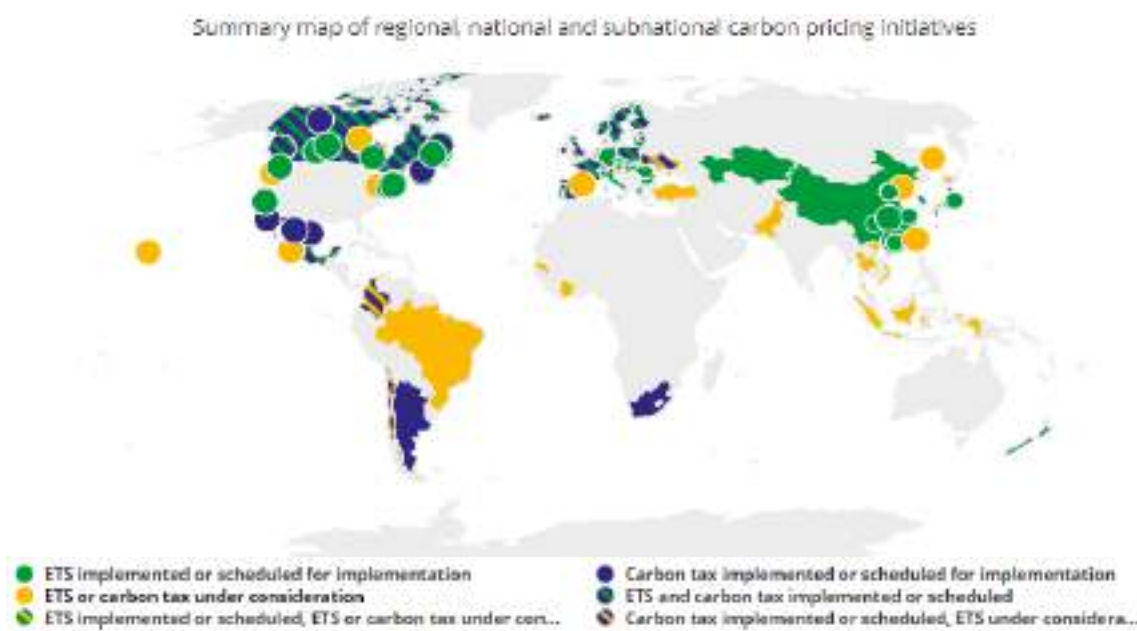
Summary map of regional, national and subnational carbon pricing initiatives

ETS implemented or scheduled for implementation
ETS or carbon tax under consideration
ETS implemented or scheduled, ETS or carbon tax under con...
Carbon tax implemented or scheduled for implementation
ETS and carbon tax implemented or scheduled
Carbon tax implemented or scheduled, ETS under considera...